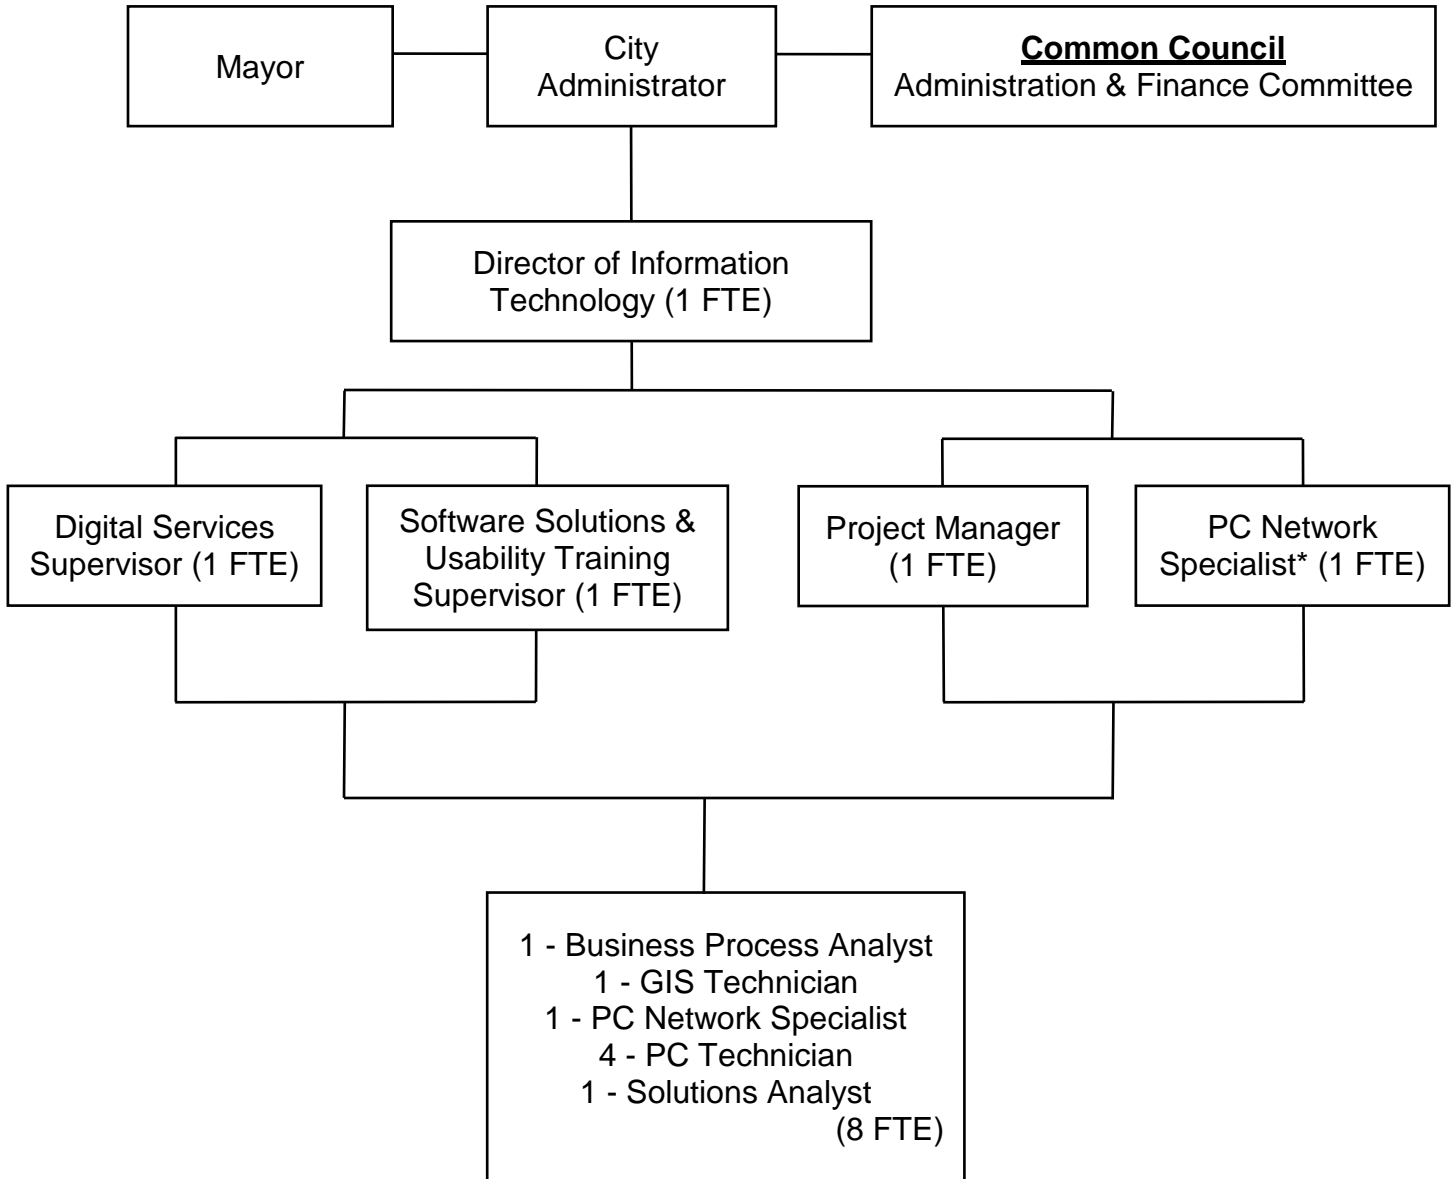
Mayor

City Administrator

Common Council
Administration & Finance Committee

Director of Information Technology (1 FTE)

Digital Services Supervisor (1 FTE)

Software Solutions & Usability Training Supervisor (1 FTE)

Project Manager (1 FTE)

PC Network Specialist* (1 FTE)

1 - Business Process Analyst
1 - GIS Technician
1 - PC Network Specialist
4 - PC Technician
1 - Solutions Analyst
(8 FTE)